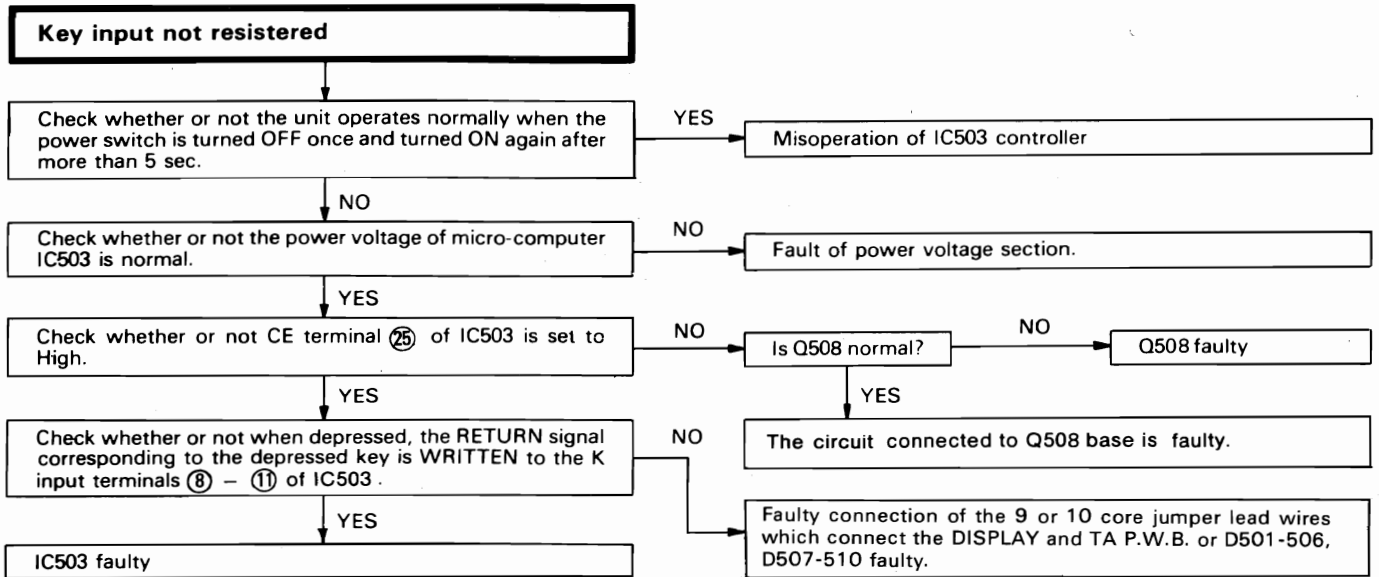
Key input not resistered

Check whether or not the unit operates normally when the power switch is turned OFF once and turned ON again after more than 5 sec.

YES

Misoperation of IC503 controller

NO

Check whether or not the power voltage of micro-computer IC503 is normal.

NO

Fault of power voltage section.

YES

Check whether or not CE terminal ㉕ of IC503 is set to High.

NO

Is Q508 normal?

NO

Q508 faulty

YES

The circuit connected to Q508 base is faulty.

YES

Check whether or not when depressed, the RETURN signal corresponding to the depressed key is WRITTEN to the K input terminals ⑧ – ⑪ of IC503 .

NO

Faulty connection of the 9 or 10 core jumper lead wires which connect the DISPLAY and TA P.W.B. or D501-506, D507-510 faulty.

YES

IC503 faulty